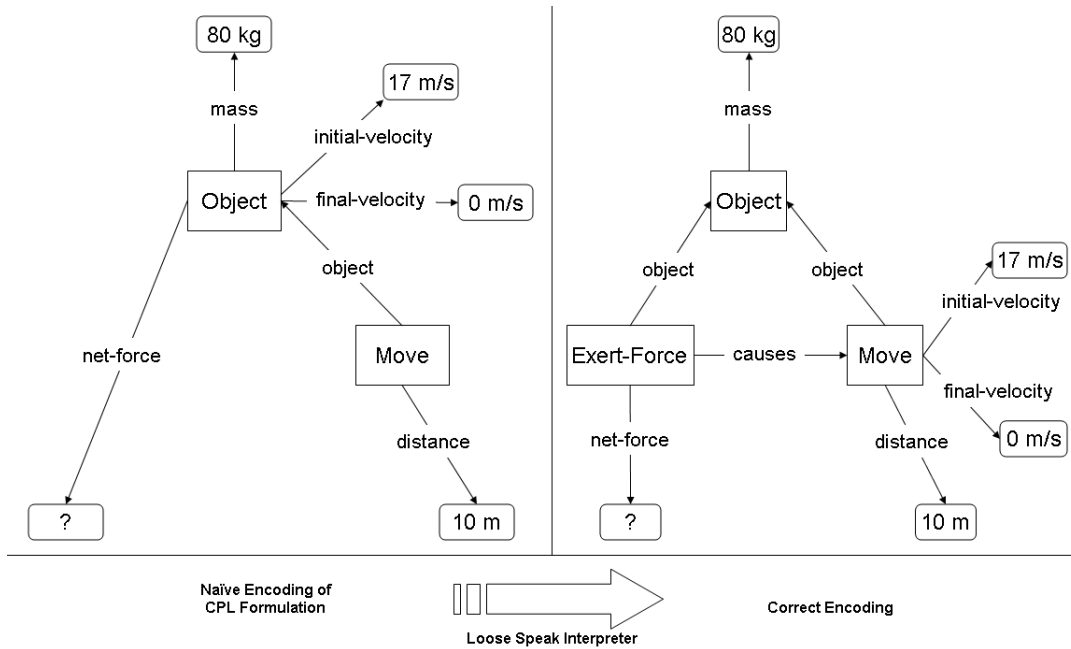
80 kg

mass

17 m/s

initial-velocity

Object

final-velocity

0 m/s

object

net-force

Move

distance

?

10 m

80 kg

mass

Object

object

object

17 m/s

initial-velocity

Exert-Force

causes

Move

final-velocity

net-force

distance

0 m/s

?

10 m

Naïve Encoding of CPL Formulation

Loose Speak Interpreter

Correct Encoding